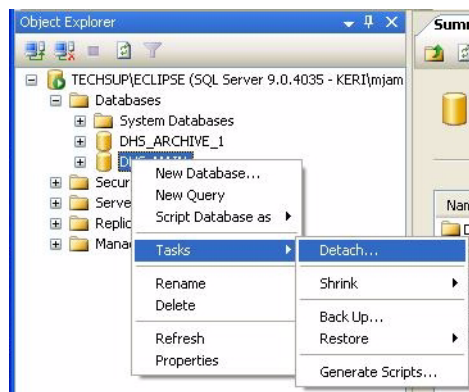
Object Explorer

Summ

Nam

TECHSUP\ECLIPSE (SQL Server 9.0.4035 - KERI\mjam

Databases

System Databases

DHS_ARCHIVE_1

DHS_MAIN

Secur

Serve

Replic

Mana

New Database...

New Query

Script Database as

Tasks

Rename

Delete

Refresh

Properties

Detach...

Shrink

Back Up...

Restore

Generate Scripts...